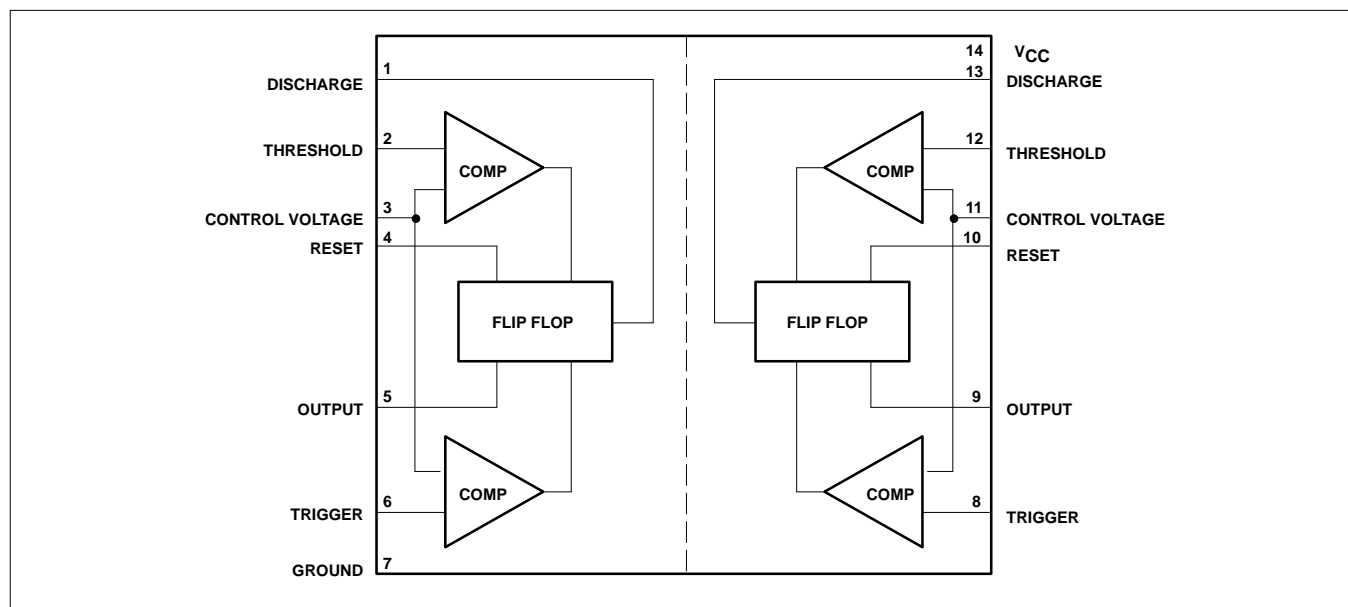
14 $V_{CC}$

DISCHARGE 1

13 DISCHARGE

THRESHOLD 2

COMP

COMP

12 THRESHOLD

CONTROL VOLTAGE 3

11 CONTROL VOLTAGE

RESET 4

10 RESET

FLIP FLOP

FLIP FLOP

OUTPUT 5

9 OUTPUT

COMP

COMP

TRIGGER 6

8 TRIGGER

GROUND 7